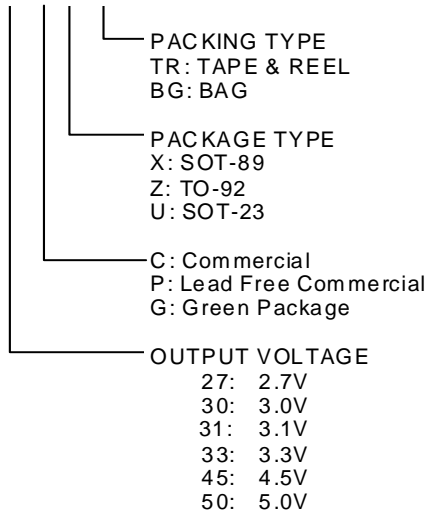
PACKING TYPE
TR: TAPE & REEL
BG: BAG

PACKAGE TYPE
X: SOT-89
Z: TO-92
U: SOT-23

C: Commercial
P: Lead Free Commercial
G: Green Package

OUTPUT VOLTAGE
27: 2.7V
30: 3.0V
31: 3.1V
33: 3.3V
45: 4.5V
50: 5.0V